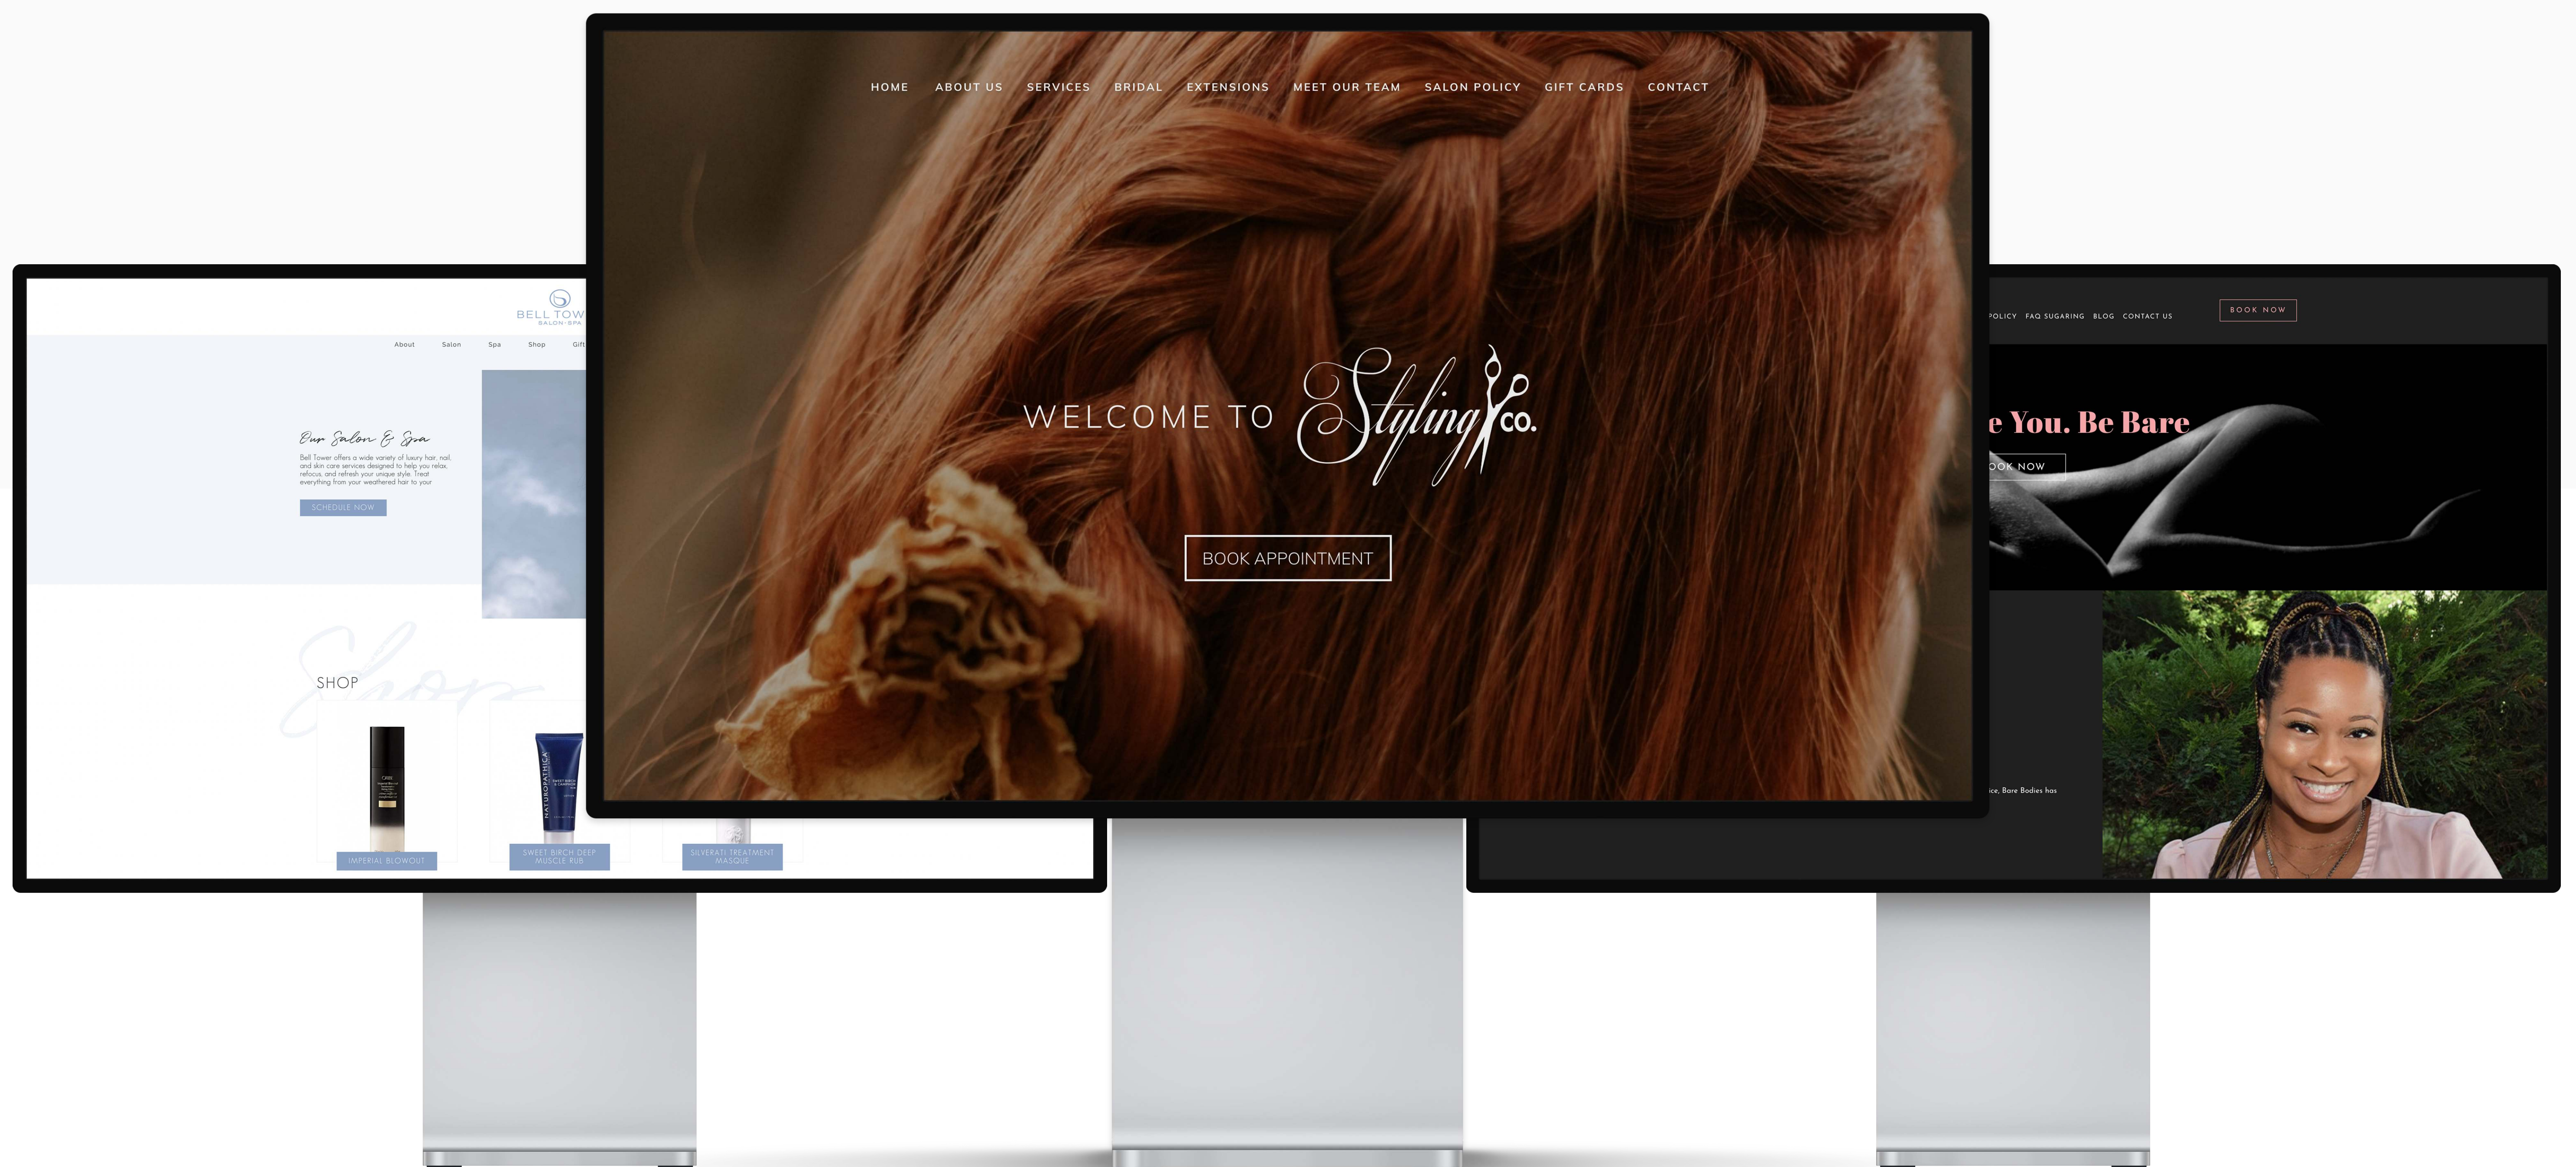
BELL TOW
SALON · SPA

About Salon Spa Shop Gift

Our Salon & Spa

Bell Tower offers a wide variety of luxury hair, nail, and skin care services designed to help you relax, refocus, and refresh your unique style. Treat everything from your weathered hair to your

SCHEDULE NOW

Shop

SHOP

IMPERIAL BLOWOUT

SWEET BIRCH DEEP MUSCLE RUB

SILVERATI TREATMENT MASQUE

HOME ABOUT US SERVICES BRIDAL EXTENSIONS MEET OUR TEAM SALON POLICY GIFT CARDS CONTACT

WELCOME TO Styling co.

BOOK APPOINTMENT

POLICY FAQ SUGARING BLOG CONTACT US

BOOK NOW

e You. Be Bare

OOK NOW

ce, Bare Bodies has